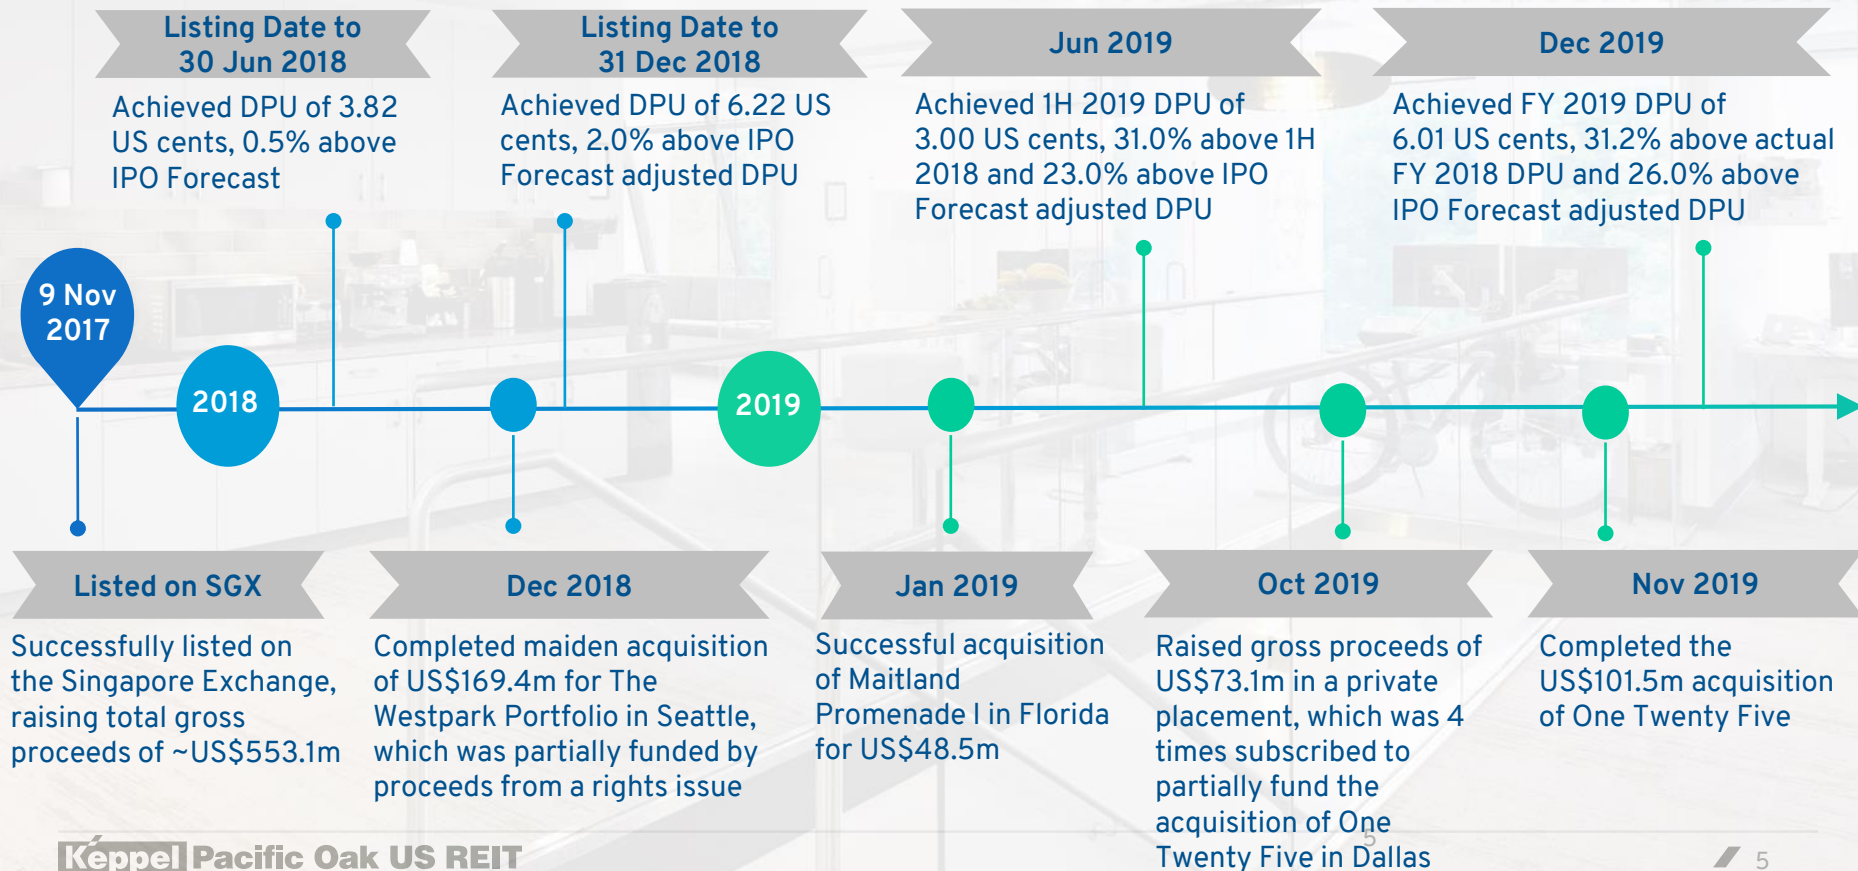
Listing Date to 30 Jun 2018

Achieved DPU of 3.82 US cents, 0.5% above IPO Forecast

Listing Date to 31 Dec 2018

Achieved DPU of 6.22 US cents, 2.0% above IPO Forecast adjusted DPU

Jun 2019

Achieved 1H 2019 DPU of 3.00 US cents, 31.0% above 1H 2018 and 23.0% above IPO Forecast adjusted DPU

Dec 2019

Achieved FY 2019 DPU of 6.01 US cents, 31.2% above actual FY 2018 DPU and 26.0% above IPO Forecast adjusted DPU

9 Nov 2017

2018

2019

Listed on SGX

Successfully listed on the Singapore Exchange, raising total gross proceeds of ~US$553.1m

Dec 2018

Completed maiden acquisition of US$169.4m for The Westpark Portfolio in Seattle, which was partially funded by proceeds from a rights issue

Jan 2019

Successful acquisition of Maitland Promenade I in Florida for US$48.5m

Oct 2019

Raised gross proceeds of US$73.1m in a private placement, which was 4 times subscribed to partially fund the acquisition of One Twenty Five in Dallas

Nov 2019

Completed the US$101.5m acquisition of One Twenty Five

Keppel Pacific Oak US REIT

5